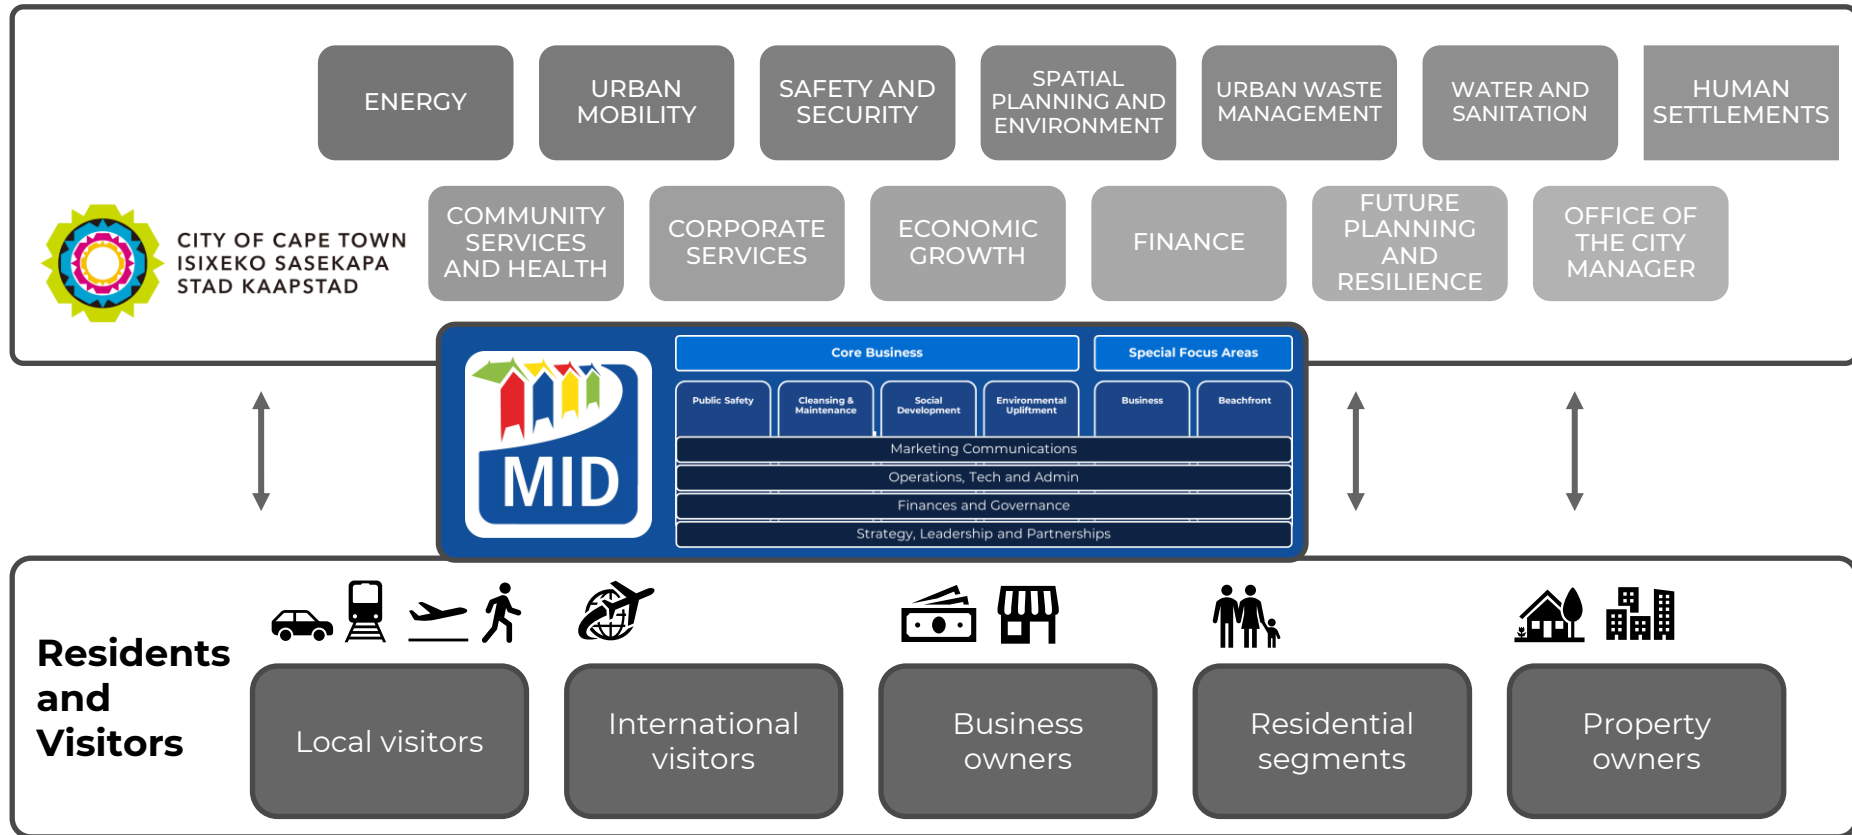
ENERGY

URBAN MOBILITY

SAFETY AND SECURITY

SPATIAL PLANNING AND ENVIRONMENT

URBAN WASTE MANAGEMENT

WATER AND SANITATION

HUMAN SETTLEMENTS

CITY OF CAPE TOWN
ISIXEKO SASEKAPA
STAD KAAPSTAD

COMMUNITY SERVICES AND HEALTH

CORPORATE SERVICES

ECONOMIC GROWTH

FINANCE

FUTURE PLANNING AND RESILIENCE

OFFICE OF THE CITY MANAGER

MID

Core Business

Special Focus Areas

Public Safety

Cleansing & Maintenance

Social Development

Environmental Upliftment

Business

Beachfront

Marketing Communications

Operations, Tech and Admin

Finances and Governance

Strategy, Leadership and Partnerships

Residents and Visitors

Local visitors

International visitors

Business owners

Residential segments

Property owners